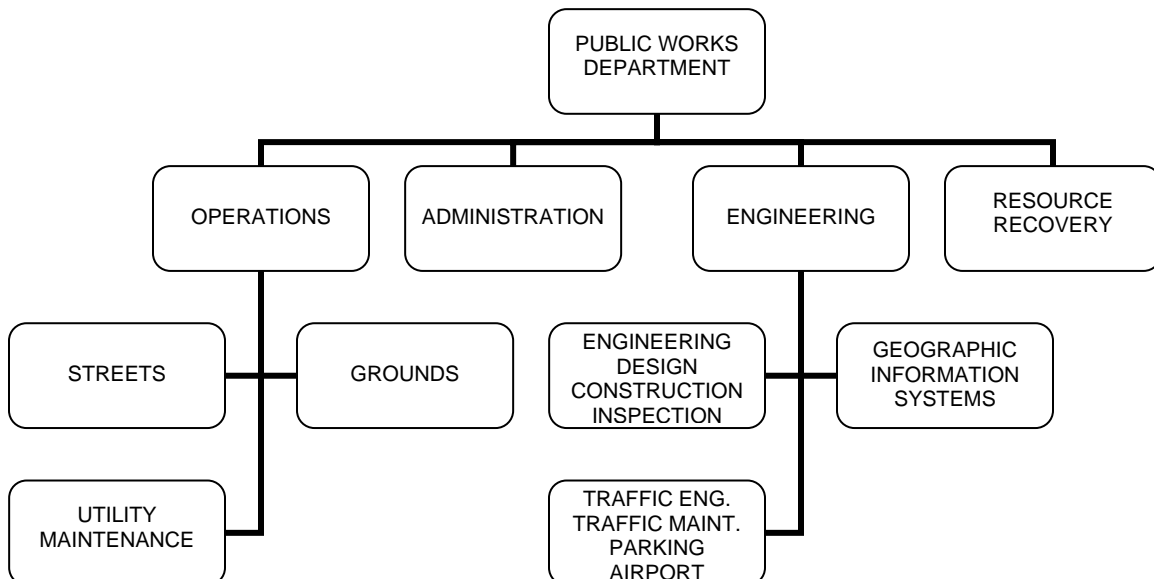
PUBLIC WORKS DEPARTMENT

OPERATIONS

ADMINISTRATION

ENGINEERING

RESOURCE RECOVERY

STREETS

GROUNDS

UTILITY MAINTENANCE

ENGINEERING DESIGN CONSTRUCTION INSPECTION

GEOGRAPHIC INFORMATION SYSTEMS

TRAFFIC ENG. TRAFFIC MAINT. PARKING AIRPORT